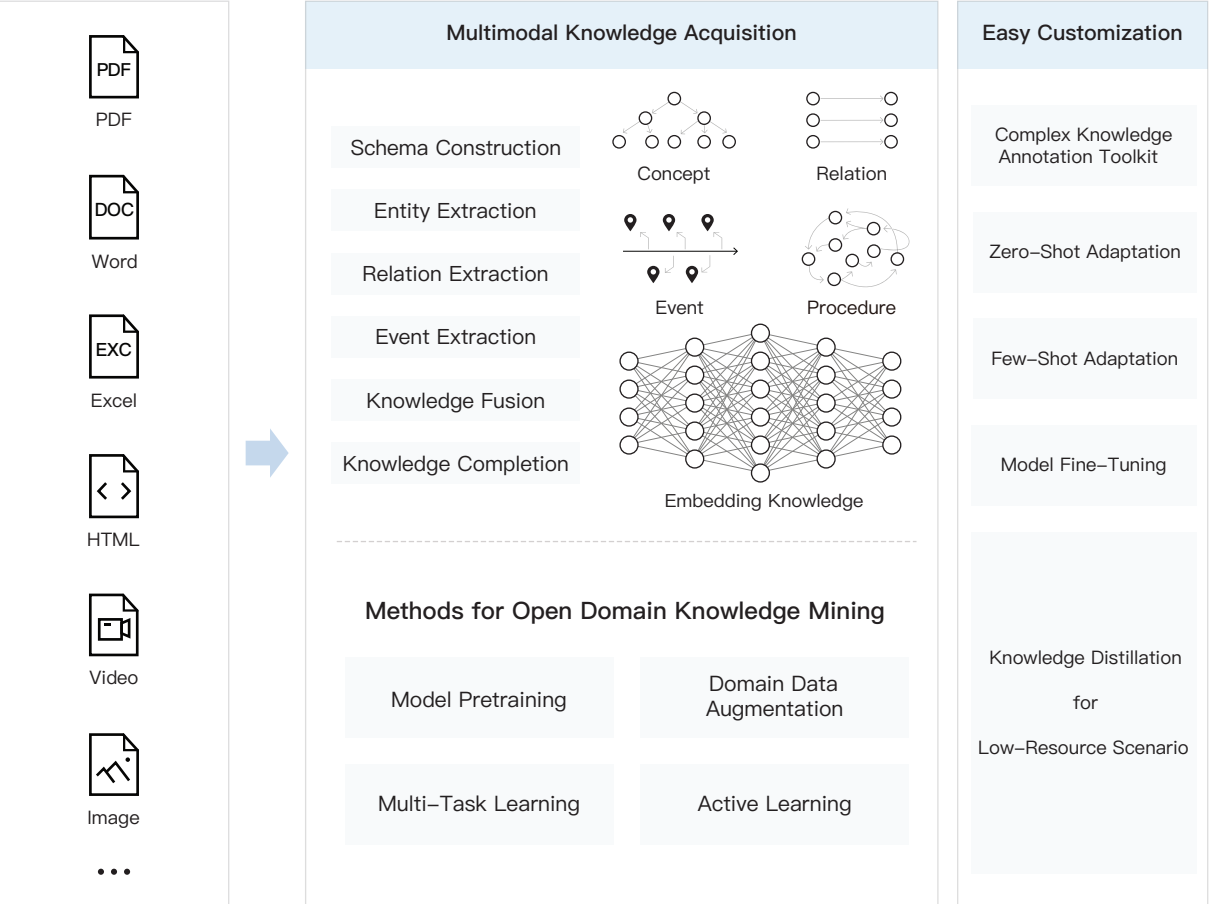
PDF
PDF

DOC
Word

EXC
Excel

< >
HTML

Video

Image

...

Multimodal Knowledge Acquisition

Schema Construction

Entity Extraction

Relation Extraction

Event Extraction

Knowledge Fusion

Knowledge Completion

Concept

Relation

Event

Procedure

Embedding Knowledge

Methods for Open Domain Knowledge Mining

Model Pretraining

Domain Data Augmentation

Multi–Task Learning

Active Learning

Easy Customization

Complex Knowledge Annotation Toolkit

Zero–Shot Adaptation

Few–Shot Adaptation

Model Fine–Tuning

Knowledge Distillation

for

Low–Resource Scenario